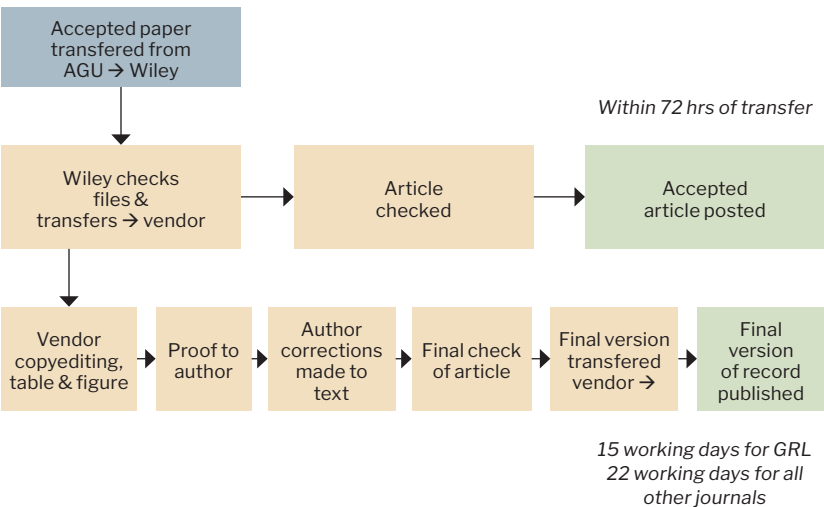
Accepted paper transfered from AGU → Wiley

Within 72 hrs of transfer

Wiley checks files & transfers → vendor

Article checked

Accepted article posted

Vendor copyediting, table & figure

Proof to author

Author corrections made to text

Final check of article

Final version transfered vendor →

Final version of record published

15 working days for GRL
22 working days for all other journals